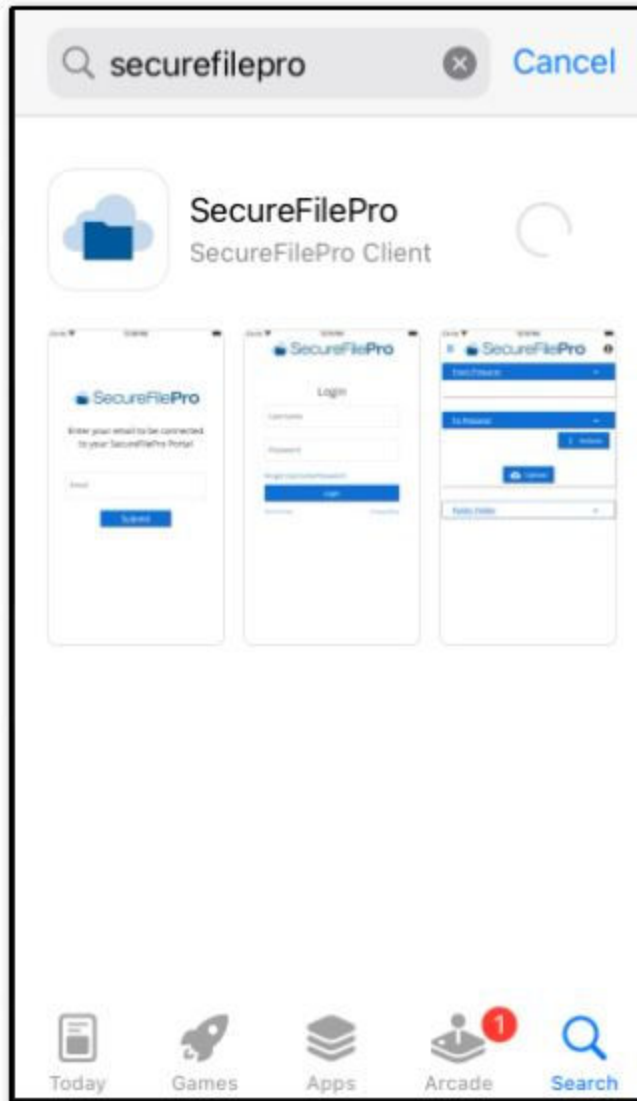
securefilepro

Cancel

SecureFilePro

SecureFilePro Client

SecureFilePro

Enter your email to be connected to your SecureFilePro Portal

Email

Submit

SecureFilePro

Login

Username

Password

Forgot Username/Password?

Login

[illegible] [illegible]

SecureFilePro

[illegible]

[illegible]

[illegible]

Upload

Public Folder

Today

Games

Apps

1

Arcade

Search